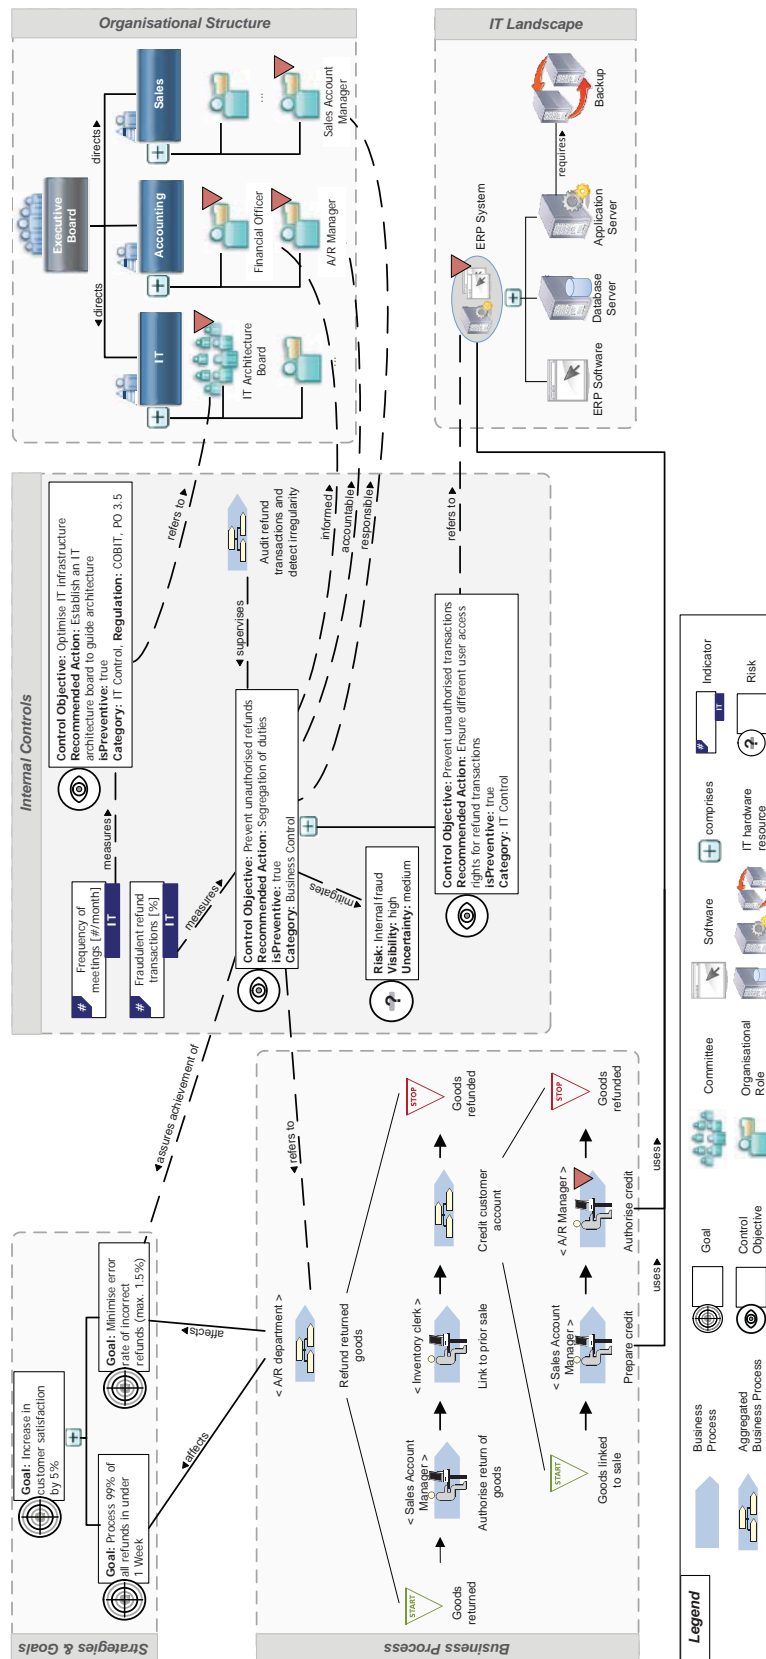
Organisational Structure

Executive Board

directs

directs

Sales

Accounting

IT

...

Sales Account Manager

Financial Officer

A/R Manager

IT Architecture Board

...

IT Landscape

Backup

requires

Application Server

Database Server

ERP Software

ERP System

Internal Controls

Control Objective: Optimise IT infrastructure
Recommended Action: Establish an IT architecture board to guide architecture
isPreventive: true
Category: IT Control, Regulation: COBIT, PO 3.5

refers to

Audit refund transactions and detect irregularity

informed

accountable

responsible

refers to

supervises

measures

Frequency of meetings [#/month]

IT

#

Fraudulent refund transactions [%]

IT

#

measures

Control Objective: Prevent unauthorised refunds
Recommended Action: Segregation of duties
isPreventive: true
Category: Business Control

mitigates

Risk: Internal fraud
Visibility: high
Uncertainty: medium

Control Objective: Prevent unauthorised transactions
Recommended Action: Ensure different user access rights for refund transactions
isPreventive: true
Category: IT Control

assures achievement of

refers to

Strategies & Goals

Goal: Increase in customer satisfaction by 5%

Goal: Process 99% of all refunds in under 1 Week

Goal: Minimise error rate of incorrect refunds (max. 1.5%)

affects

affects

Business Process

< A/R department >

Refund returned goods

START

Goods returned

< Sales Account Manager >

Authorise return of goods

< Inventory clerk >

Link to prior sale

STOP

Goods refunded

Credit customer account

START

Goods linked to sale

< Sales Account Manager >

Prepare credit

< A/R Manager >

Authorise credit

STOP

Goods refunded

uses

uses

Legend

Business Process

Aggregated Business Process

Goal

Control Objective

Committee

Organisational Role

Software

IT hardware resource

comprises

Indicator

IT

#

Risk